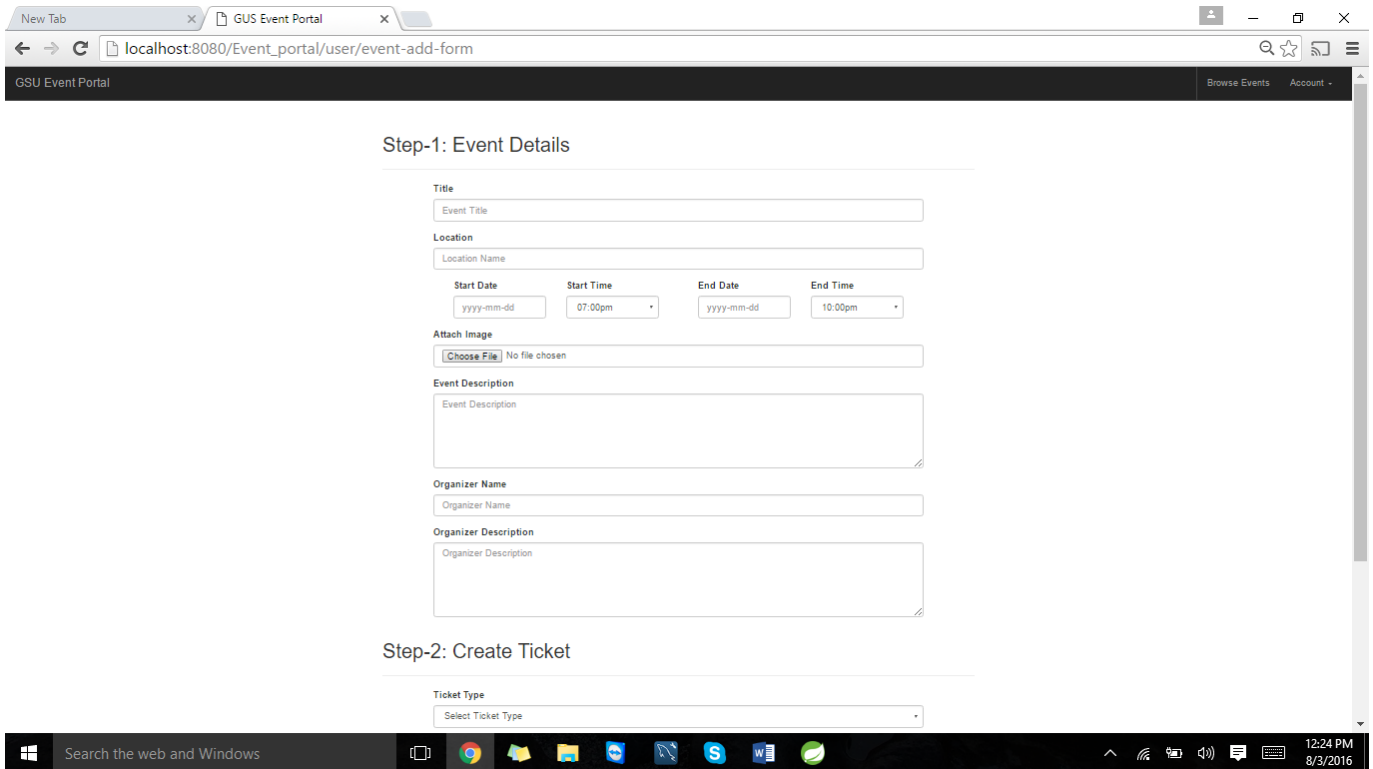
New Tab
GUS Event Portal
localhost:8080/Event_portal/user/event-add-form
GSU Event Portal
Browse Events
Account
Step-1: Event Details
Title
Event Title
Location
Location Name
Start Date
yyyy-mm-dd
Start Time
07:00pm
End Date
yyyy-mm-dd
End Time
10:00pm
Attach Image
Choose File No file chosen
Event Description
Event Description
Organizer Name
Organizer Name
Organizer Description
Organizer Description
Step-2: Create Ticket
Ticket Type
Select Ticket Type
Search the web and Windows
12:24 PM
8/3/2016